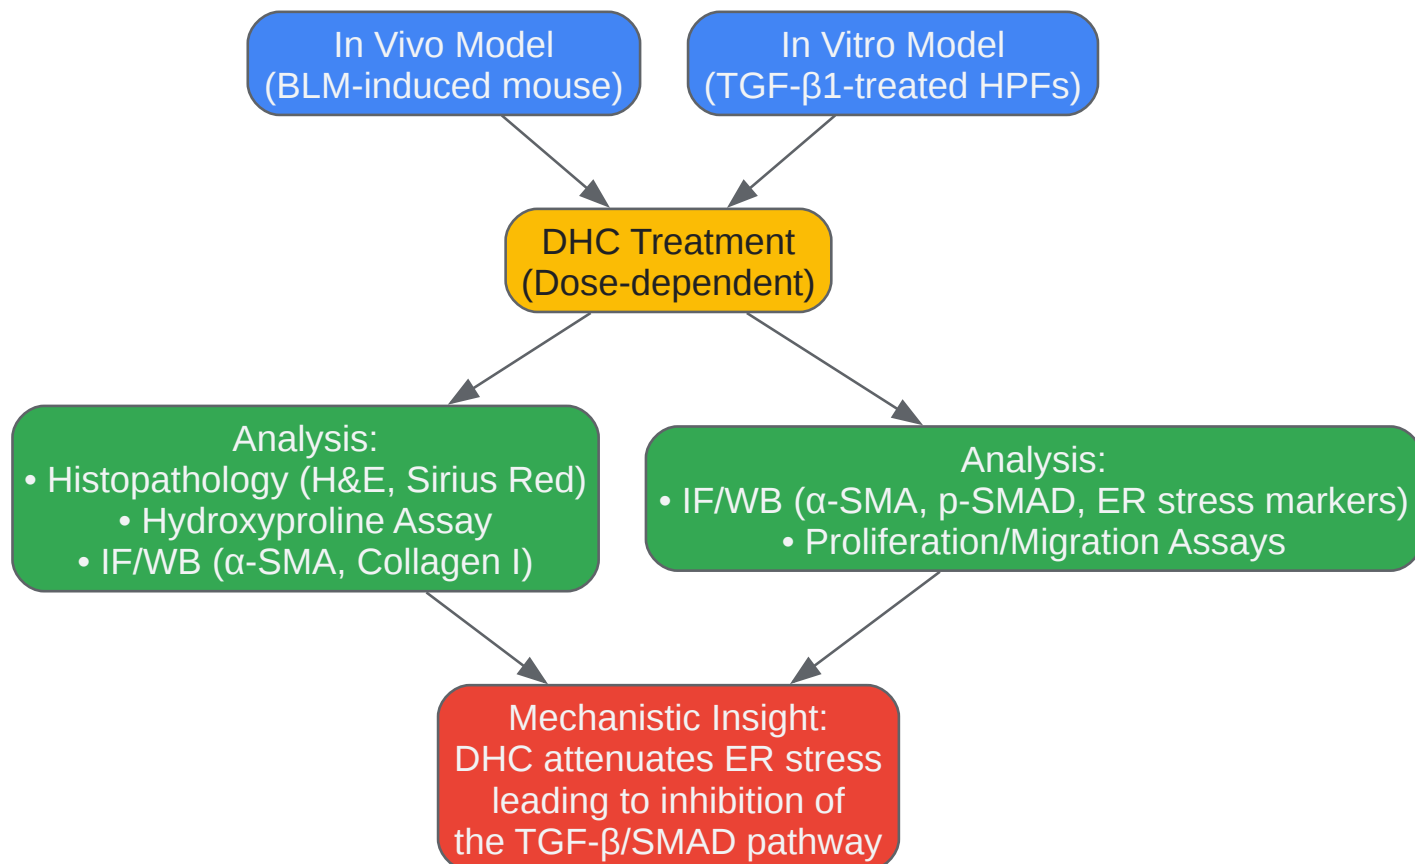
In Vivo Model
(BLM-induced mouse)

In Vitro Model
(TGF-β1-treated HPFs)

DHC Treatment
(Dose-dependent)

Analysis:
• Histopathology (H&E, Sirius Red)
• Hydroxyproline Assay
• IF/WB (α-SMA, Collagen I)

Analysis:
• IF/WB (α-SMA, p-SMAD, ER stress markers)
• Proliferation/Migration Assays

Mechanistic Insight:
DHC attenuates ER stress
leading to inhibition of
the TGF-β/SMAD pathway